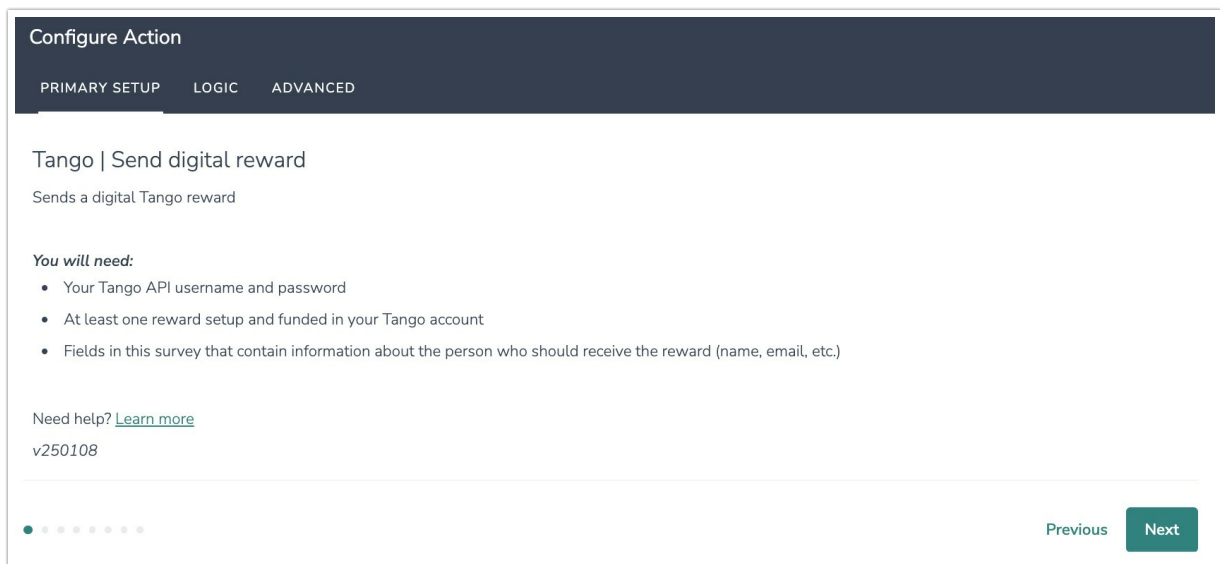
Configure Action

PRIMARY SETUP LOGIC ADVANCED

Tango | Send digital reward

Sends a digital Tango reward

*You will need:*

- Your Tango API username and password
- At least one reward setup and funded in your Tango account
- Fields in this survey that contain information about the person who should receive the reward (name, email, etc.)

Need help? Learn more

*v250108*

Previous Next